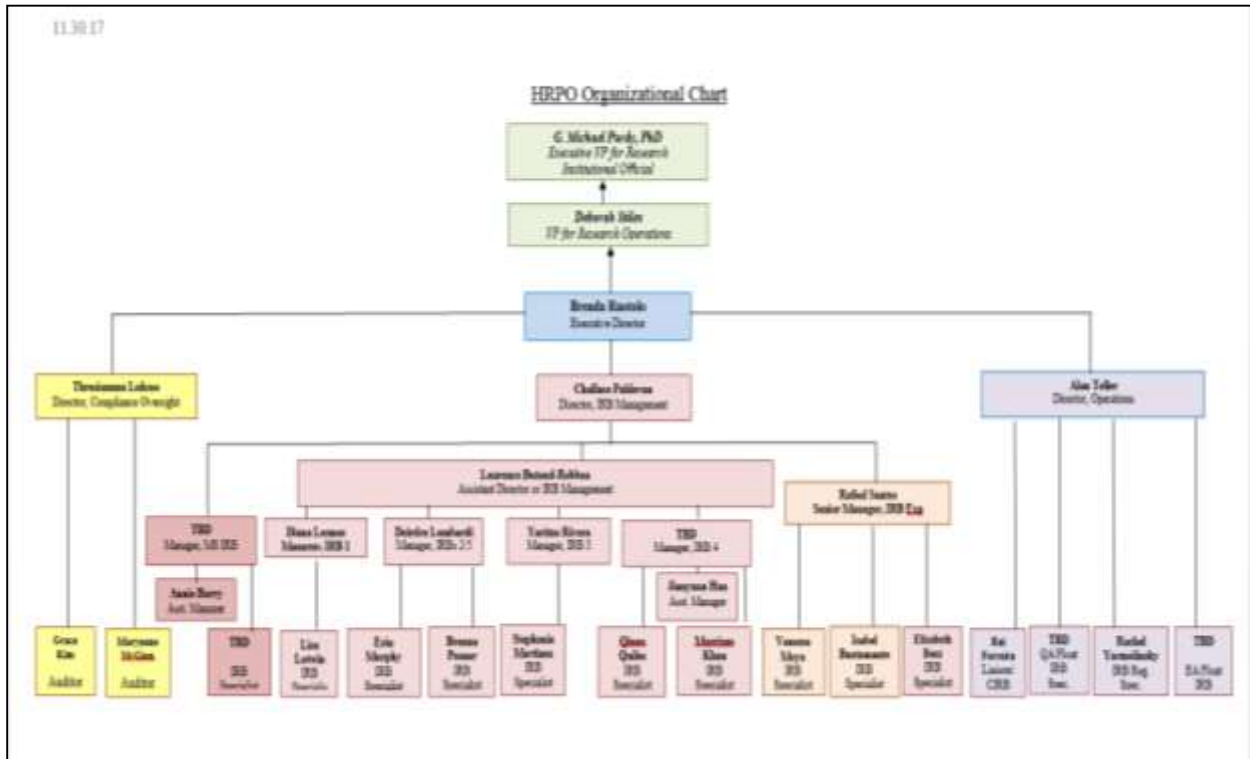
11.30.17

HRPO Organizational Chart

G. Michael Purdy, PhD
Executive VP for Research
Institutional Official

Deborah Stiles
VP for Research Operations

Brenda Ruotolo
Executive Director

Thresiamma Lukose
Director, Compliance Oversight

Challace Pahlevan
Director, IRB Management

Alan Teller
Director, Operations

Laurence Bernard-Robben
Assistant Director for IRB Management

TBD
Manager, MS IRB

Diana Lozano
Manager, IRB 1

Deirdre Lombardi
Manager, IRBs 2/5

Yarima Rivera
Manager, IRB 3

TBD
Manager, IRB 4

Rafael Santos
Senior Manager, IRB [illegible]

Annie Barry
Asst. Manager

Jiaoyuan Hua
Asst. Manager

Grace Kim
Auditor

Maryanne McGlinn
Auditor

TBD
IRB
Specialist

Lisa Loteria
IRB
Specialist

Eric Murphy
IRB
Specialist

Brenna Posner
IRB
Specialist

Stephanie Martinez
IRB
Specialist

Qiana Quiles
IRB
Specialist

Martine Khan
IRB
Specialist

Vanessa Moya
IRB
Specialist

Isabel Bustamante
IRB
Specialist

Elizabeth Beni
IRB
Specialist

Ari Ferreira
Liaison
CIRB

TBD
QA Float
IRB
Spec.

Rachel Yarmolinsky
IRB Reg.
Spec.

TBD
EA Float
IRB